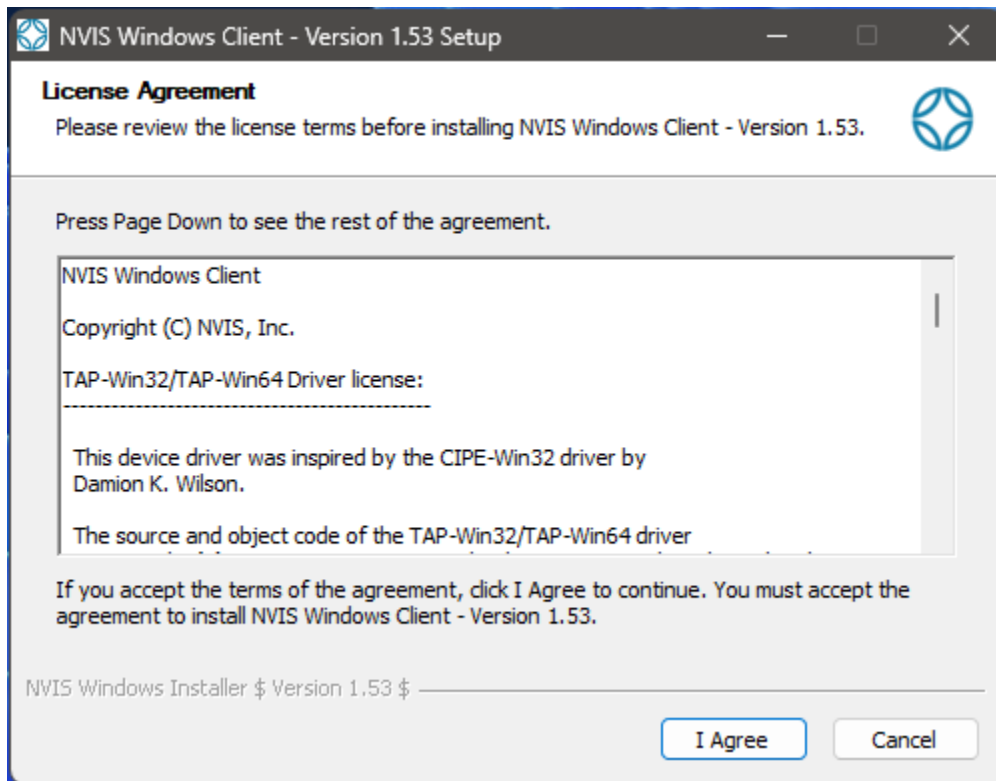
NVIS Windows Client - Version 1.53 Setup

License Agreement
Please review the license terms before installing NVIS Windows Client - Version 1.53.

Press Page Down to see the rest of the agreement.

NVIS Windows Client

Copyright (C) NVIS, Inc.

TAP-Win32/TAP-Win64 Driver license:
-----------------------------------------------

This device driver was inspired by the CIPE-Win32 driver by Damion K. Wilson.

The source and object code of the TAP-Win32/TAP-Win64 driver
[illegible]

If you accept the terms of the agreement, click I Agree to continue. You must accept the agreement to install NVIS Windows Client - Version 1.53.

NVIS Windows Installer $ Version 1.53 $

I Agree

Cancel